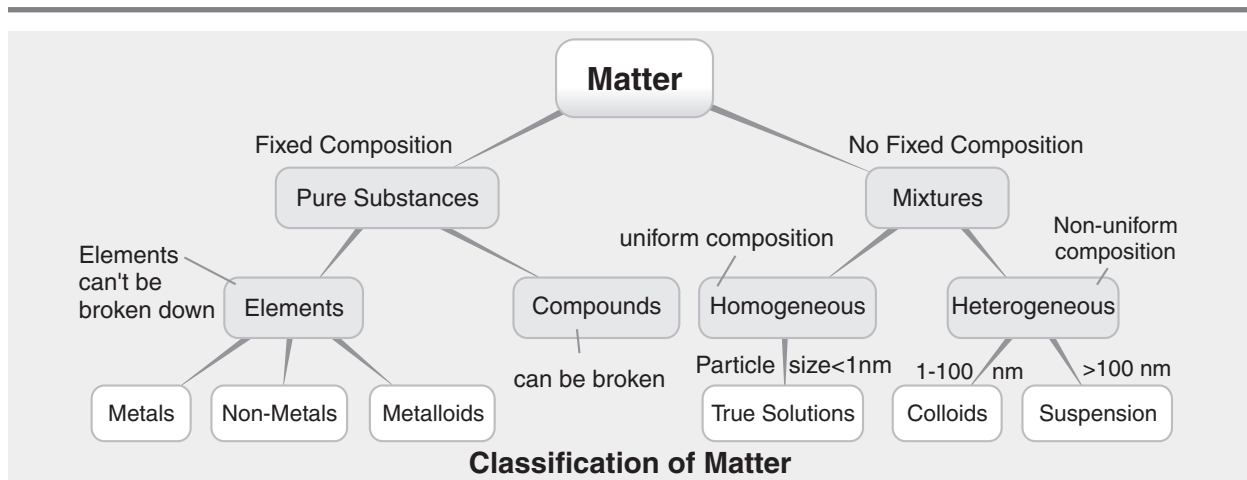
Matter

Fixed Composition

No Fixed Composition

Pure Substances

Mixtures

Elements can't be broken down

uniform composition

Non-uniform composition

Elements

Compounds

Homogeneous

Heterogeneous

can be broken

Particle size<1nm

1-100 nm

>100 nm

Metals

Non-Metals

Metalloids

True Solutions

Colloids

Suspension

Classification of Matter